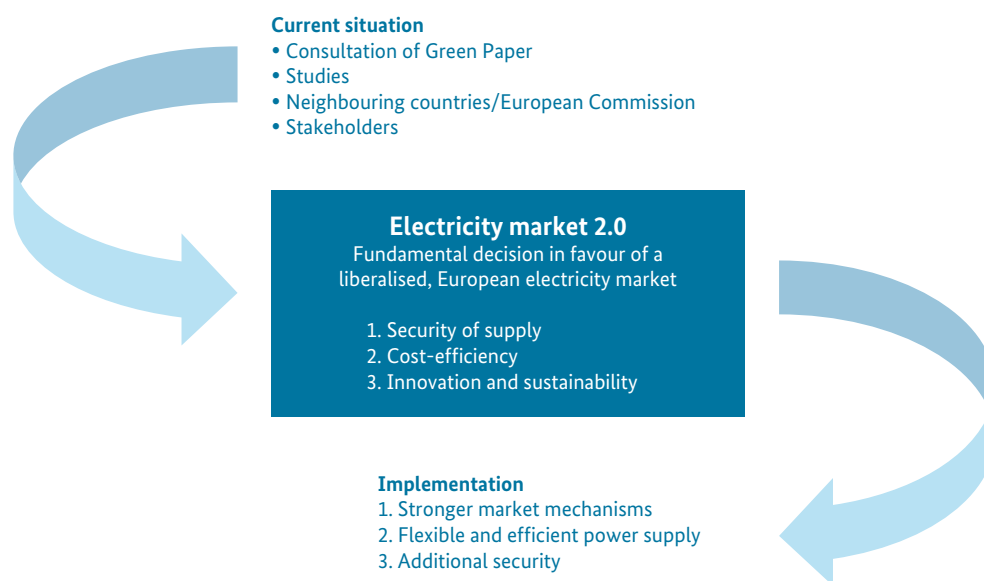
**Current situation**
• Consultation of Green Paper
• Studies
• Neighbouring countries/European Commission
• Stakeholders

**Electricity market 2.0**
Fundamental decision in favour of a liberalised, European electricity market

1. Security of supply
2. Cost-efficiency
3. Innovation and sustainability

**Implementation**
1. Stronger market mechanisms
2. Flexible and efficient power supply
3. Additional security